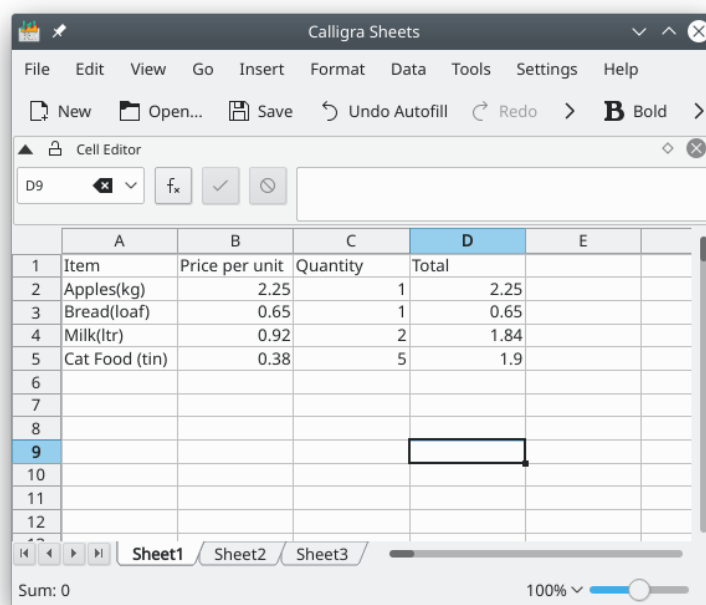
Calligra Sheets

File Edit View Go Insert Format Data Tools Settings Help

New Open... Save Undo Autofill Redo > Bold >

Cell Editor

D9

|  | A | B | C | D | E |
|---|---|---|---|---|---|
| 1 | Item | Price per unit | Quantity | Total |  |
| 2 | Apples(kg) | 2.25 | 1 | 2.25 |  |
| 3 | Bread(loaf) | 0.65 | 1 | 0.65 |  |
| 4 | Milk(ltr) | 0.92 | 2 | 1.84 |  |
| 5 | Cat Food (tin) | 0.38 | 5 | 1.9 |  |
| 6 |  |  |  |  |  |
| 7 |  |  |  |  |  |
| 8 |  |  |  |  |  |
| 9 |  |  |  |  |  |
| 10 |  |  |  |  |  |
| 11 |  |  |  |  |  |
| 12 |  |  |  |  |  |

Sheet1 Sheet2 Sheet3

Sum: 0

100%